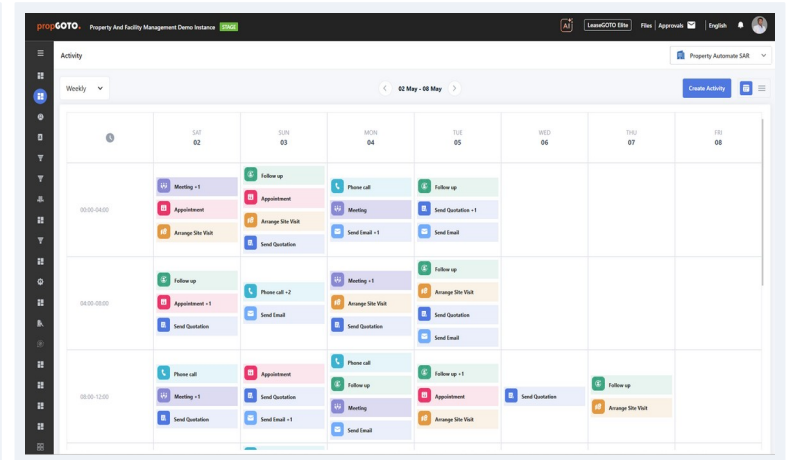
propGOTO. Property And Facility Management Demo Instance STAGE

AI LeaseGOTO Elite Files | Approvals | English

Activity

Property Automate SAR

Weekly

02 May - 08 May

Create Activity

| | SAT 02 | SUN 03 | MON 04 | TUE 05 | WED 06 | THU 07 | FRI 08 |
|---|---|---|---|---|---|---|---|
| 00:00-04:00 | Meeting +1<br>Appointment<br>Arrange Site Visit | Follow up<br>Appointment<br>Arrange Site Visit<br>Send Quotation | Phone call<br>Meeting<br>Send Email +1 | Follow up<br>Send Quotation +1<br>Send Email | | | |
| 04:00-08:00 | Follow up<br>Appointment +1<br>Send Quotation | Phone call +2<br>Send Email | Meeting +1<br>Arrange Site Visit<br>Send Quotation | Follow up<br>Arrange Site Visit<br>Send Quotation<br>Send Email | | | |
| 08:00-12:00 | Phone call<br>Meeting +1<br>Send Quotation | Appointment<br>Send Quotation<br>Send Email +1 | Phone call<br>Follow up<br>Meeting<br>Send Email | Follow up +1<br>Appointment<br>Arrange Site Visit | Send Quotation | Follow up<br>Arrange Site Visit | |